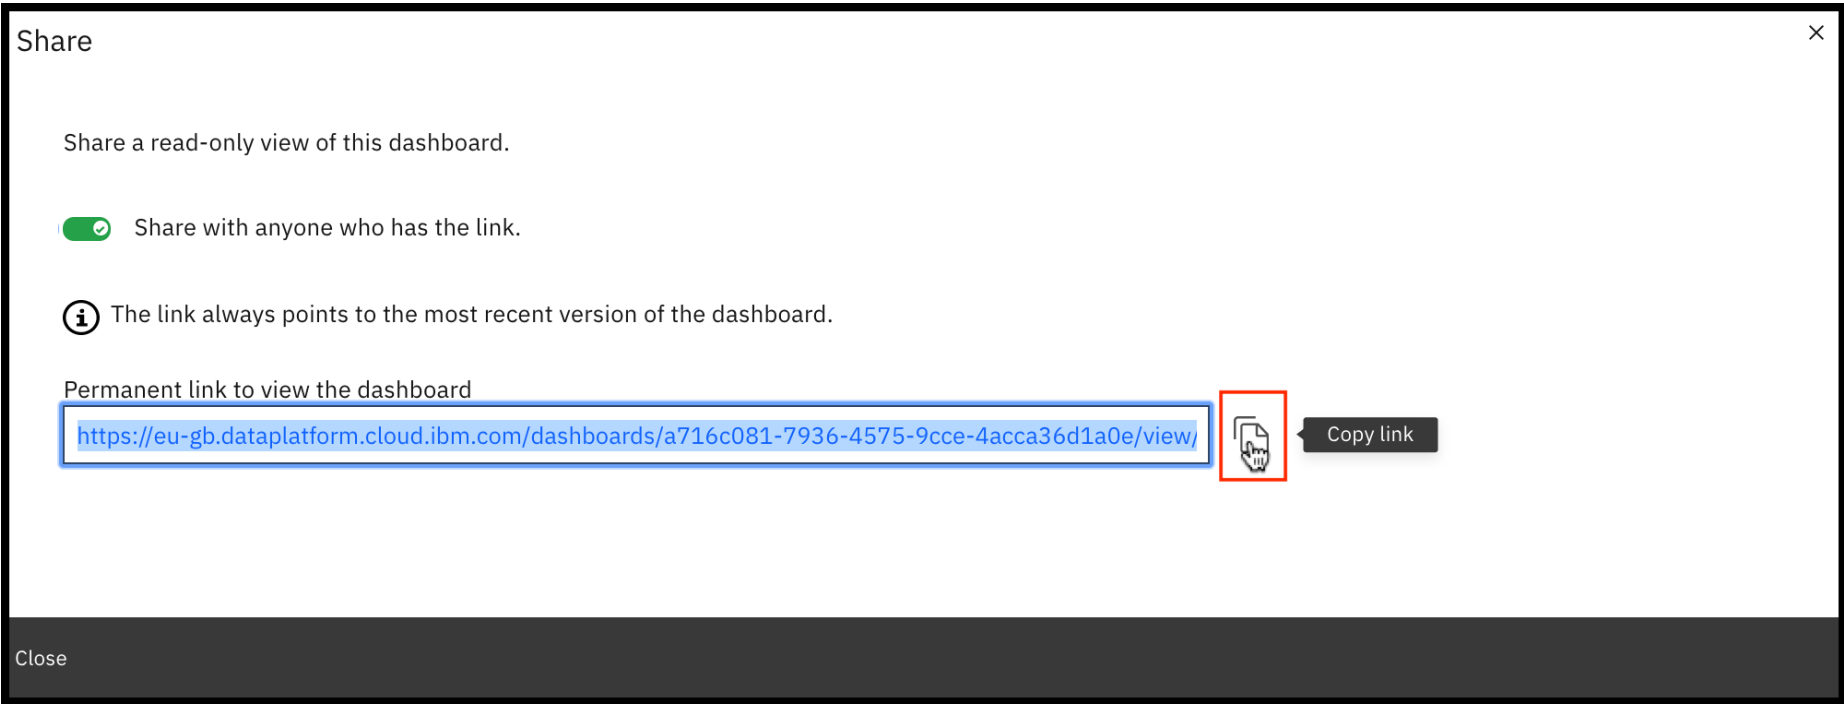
Share

×

Share a read-only view of this dashboard.

Share with anyone who has the link.

The link always points to the most recent version of the dashboard.

Permanent link to view the dashboard

https://eu-gb.dataplatform.cloud.ibm.com/dashboards/a716c081-7936-4575-9cce-4acca36d1a0e/view/

Copy link

Close